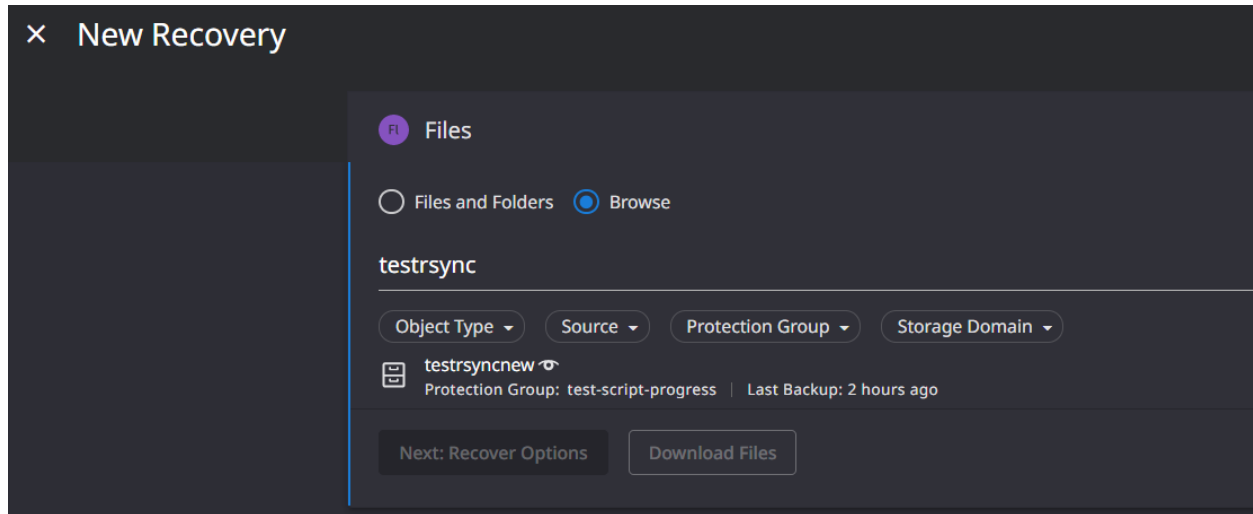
× New Recovery

FI Files

Files and Folders Browse

testrsync

Object Type Source Protection Group Storage Domain

testrsyncnew
Protection Group: test-script-progress | Last Backup: 2 hours ago

Next: Recover Options Download Files